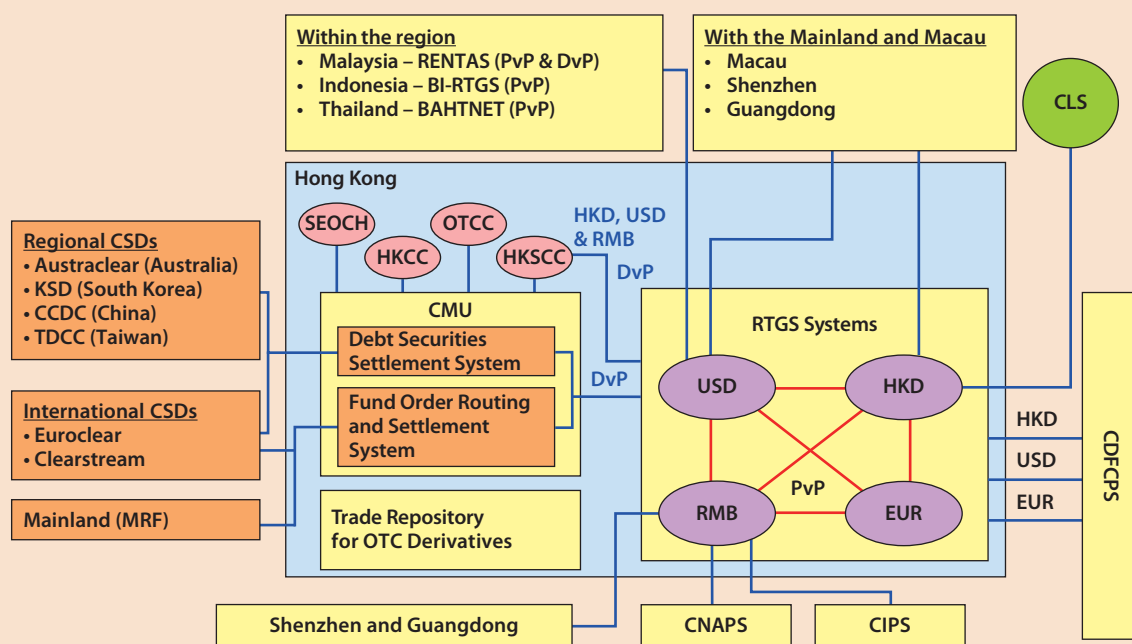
Within the region
• Malaysia – RENTAS (PvP & DvP)
• Indonesia – BI-RTGS (PvP)
• Thailand – BAHTNET (PvP)

With the Mainland and Macau
• Macau
• Shenzhen
• Guangdong

CLS

Hong Kong

SEOCH
HKCC
OTCC
HKSCC

HKD, USD & RMB
DvP

Regional CSDs
• Austraclear (Australia)
• KSD (South Korea)
• CCDC (China)
• TDCC (Taiwan)

International CSDs
• Euroclear
• Clearstream

Mainland (MRF)

CMU
Debt Securities Settlement System
Fund Order Routing and Settlement System

DvP

Trade Repository for OTC Derivatives

RTGS Systems
USD
HKD
PvP
RMB
EUR

HKD
USD
EUR

CDFCPS

Shenzhen and Guangdong
CNAPS
CIPS